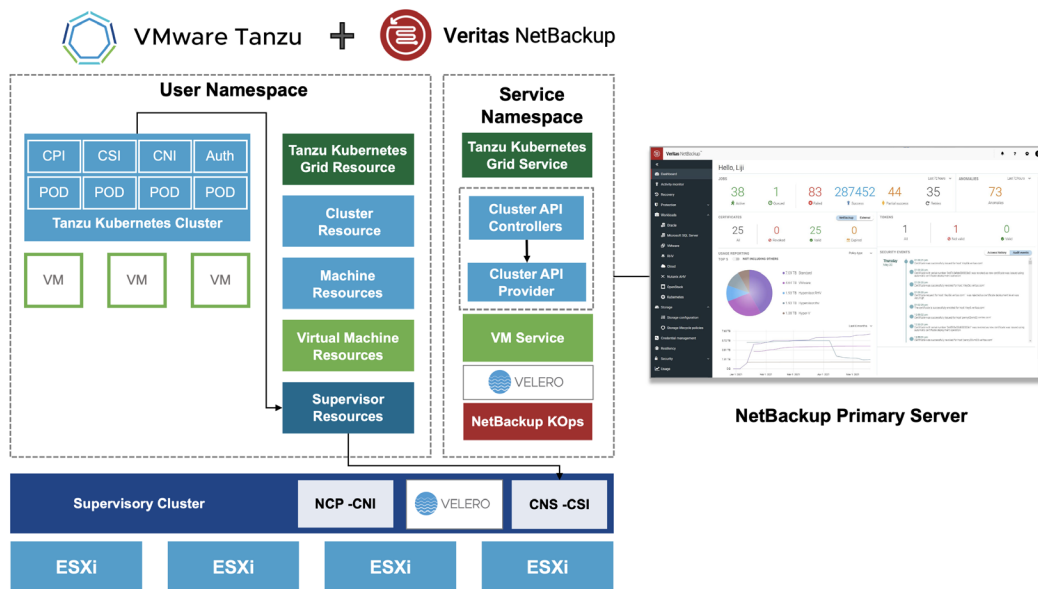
VMware Tanzu + Veritas NetBackup

User Namespace

| CPI | CSI | CNI | Auth |
|---|---|---|---|
| POD | POD | POD | POD |

Tanzu Kubernetes Cluster

VM VM VM

Tanzu Kubernetes Grid Resource

Cluster Resource

Machine Resources

Virtual Machine Resources

Supervisor Resources

Service Namespace

Tanzu Kubernetes Grid Service

Cluster API Controllers

Cluster API Provider

VM Service

VELERO

NetBackup KOps

Veritas NetBackup

Hello, Liji

Jobs

38 1 83 287452 44 35

Anomalies

73

25 0 25 0

1 1 0

Dashboard

Recovery

Protection

Workloads

Storage

Security

Usage

NetBackup Primary Server

Supervisory Cluster

NCP -CNI

VELERO

CNS -CSI

ESXi ESXi ESXi ESXi